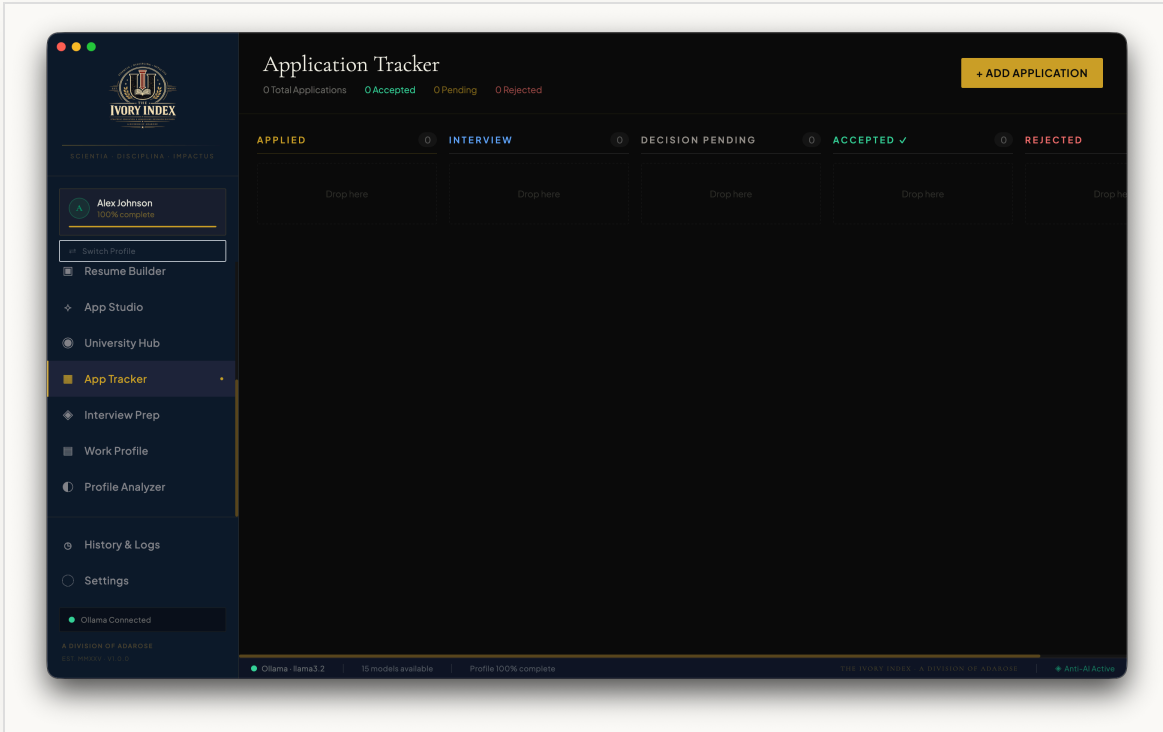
THE IVORY INDEX

SCIENTIA · DISCIPLINA · IMPACTUS

A Alex Johnson
100% complete

⇄ Switch Profile

Resume Builder
App Studio
University Hub
App Tracker •
Interview Prep
Work Profile
Profile Analyzer

History & Logs
Settings

Ollama Connected

A DIVISION OF ADAROSE
EST. MMXXV · V1.0.0

Application Tracker
0 Total Applications 0 Accepted 0 Pending 0 Rejected

+ ADD APPLICATION

APPLIED 0
Drop here

INTERVIEW 0
Drop here

DECISION PENDING 0
Drop here

ACCEPTED ✓ 0
Drop here

REJECTED
Drop he

Ollama · llama3.2 | 15 models available | Profile 100% complete

THE IVORY INDEX · A DIVISION OF ADAROSE | ◈ Anti-AI Active